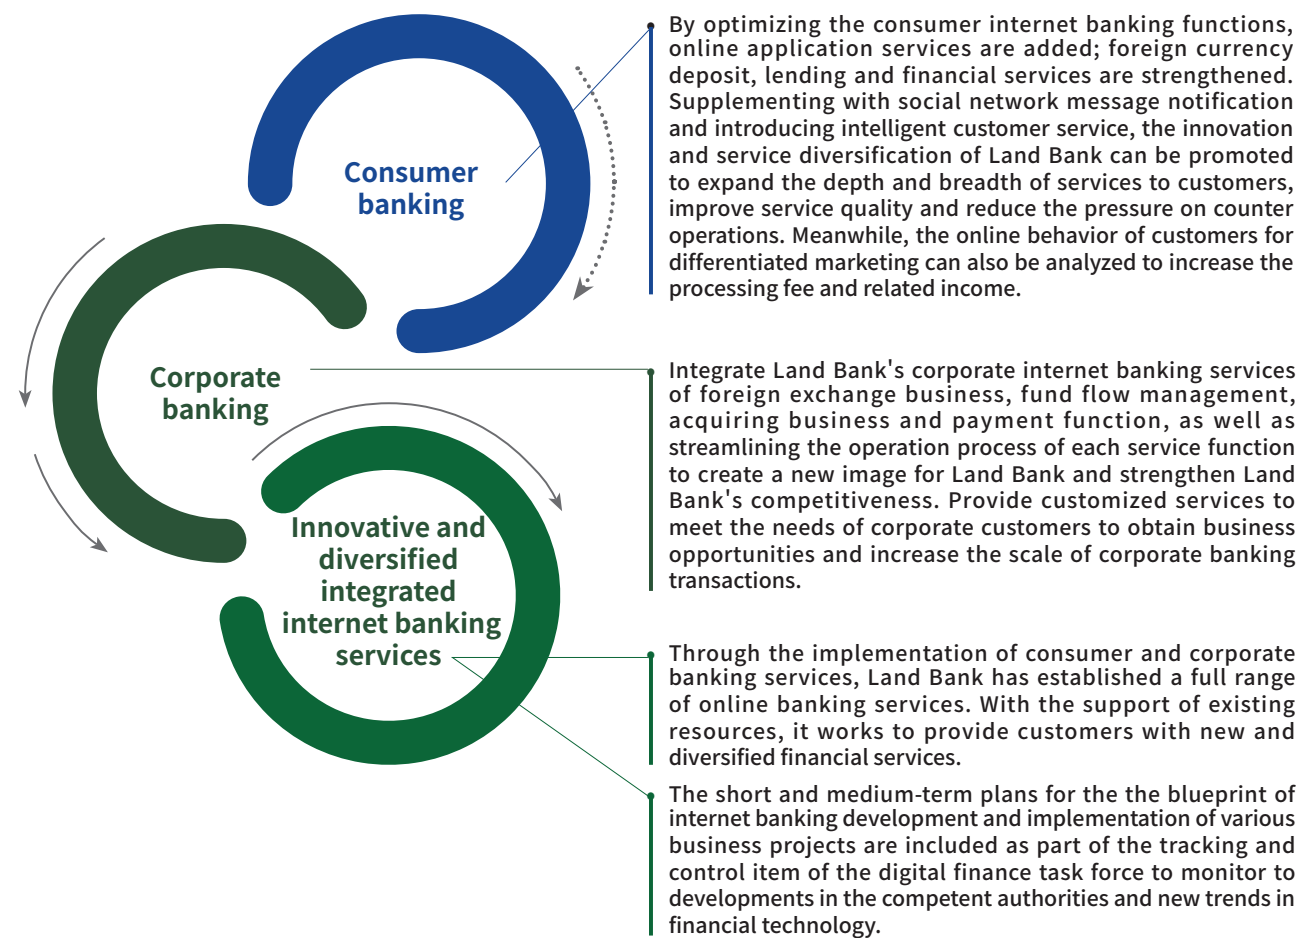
Consumer banking

Corporate banking

Innovative and diversified integrated internet banking services

By optimizing the consumer internet banking functions, online application services are added; foreign currency deposit, lending and financial services are strengthened. Supplementing with social network message notification and introducing intelligent customer service, the innovation and service diversification of Land Bank can be promoted to expand the depth and breadth of services to customers, improve service quality and reduce the pressure on counter operations. Meanwhile, the online behavior of customers for differentiated marketing can also be analyzed to increase the processing fee and related income.

Integrate Land Bank's corporate internet banking services of foreign exchange business, fund flow management, acquiring business and payment function, as well as streamlining the operation process of each service function to create a new image for Land Bank and strengthen Land Bank's competitiveness. Provide customized services to meet the needs of corporate customers to obtain business opportunities and increase the scale of corporate banking transactions.

Through the implementation of consumer and corporate banking services, Land Bank has established a full range of online banking services. With the support of existing resources, it works to provide customers with new and diversified financial services.

The short and medium-term plans for the the blueprint of internet banking development and implementation of various business projects are included as part of the tracking and control item of the digital finance task force to monitor to developments in the competent authorities and new trends in financial technology.